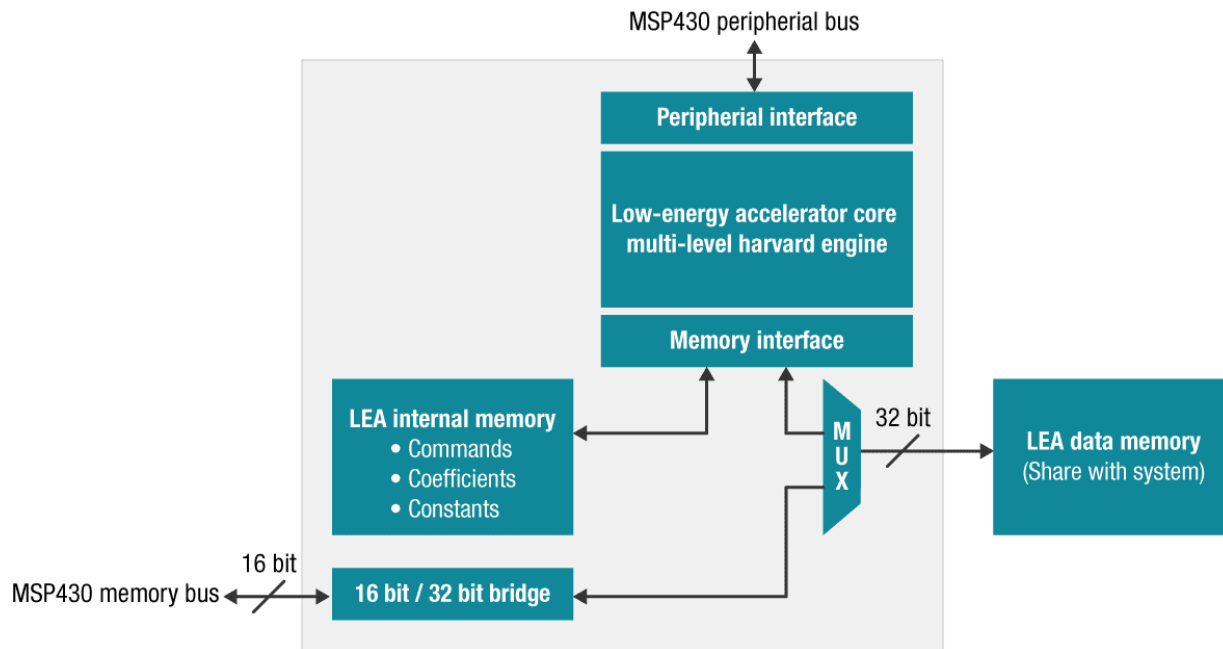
MSP430 peripherial bus

Peripherial interface

Low-energy accelerator core
multi-level harvard engine

Memory interface

LEA internal memory
• Commands
• Coefficients
• Constants

MUX

32 bit

LEA data memory
(Share with system)

16 bit

MSP430 memory bus

16 bit / 32 bit bridge